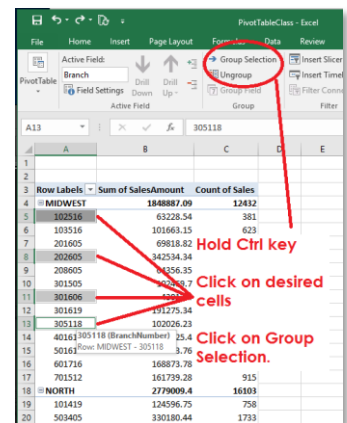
PivotTableClass - Excel

File Home Insert Page Layout Formulas Data Review

PivotTable
Active Field:
Branch
Field Settings
Drill Down
Drill Up
Active Field
Group Selection
Ungroup
Group Field
Group
Insert Slicer
Insert Timeline
Filter Connections
Filter

A13 305118

| | A | B | C |
|---|---|---|---|
| 1 | | | |
| 2 | | | |
| 3 | Row Labels | Sum of SalesAmount | Count of Sales |
| 4 | MIDWEST | 1848887.09 | 12432 |
| 5 | 102516 | 63228.54 | 381 |
| 6 | 103516 | 101663.15 | 623 |
| 7 | 201605 | 69818.82 | 419 |
| 8 | 202605 | 342534.34 | |
| 9 | 208605 | 64356.35 | |
| 10 | 301505 | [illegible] | |
| 11 | 301606 | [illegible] | |
| 12 | 301619 | 191275.34 | |
| 13 | 305118 | 102026.23 | |
| 14 | 40161 | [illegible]25.4 | |
| 15 | 50161 | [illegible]3.76 | |
| 16 | 601716 | 168873.78 | |
| 17 | 701512 | 161739.28 | 915 |
| 18 | NORTH | 2779009.4 | 16103 |
| 19 | 101419 | 124596.75 | 758 |
| 20 | 503405 | 330180.44 | 1733 |

305118 (BranchNumber)
Row: MIDWEST - 305118

Hold Ctrl key

Click on desired cells

Click on Group Selection.